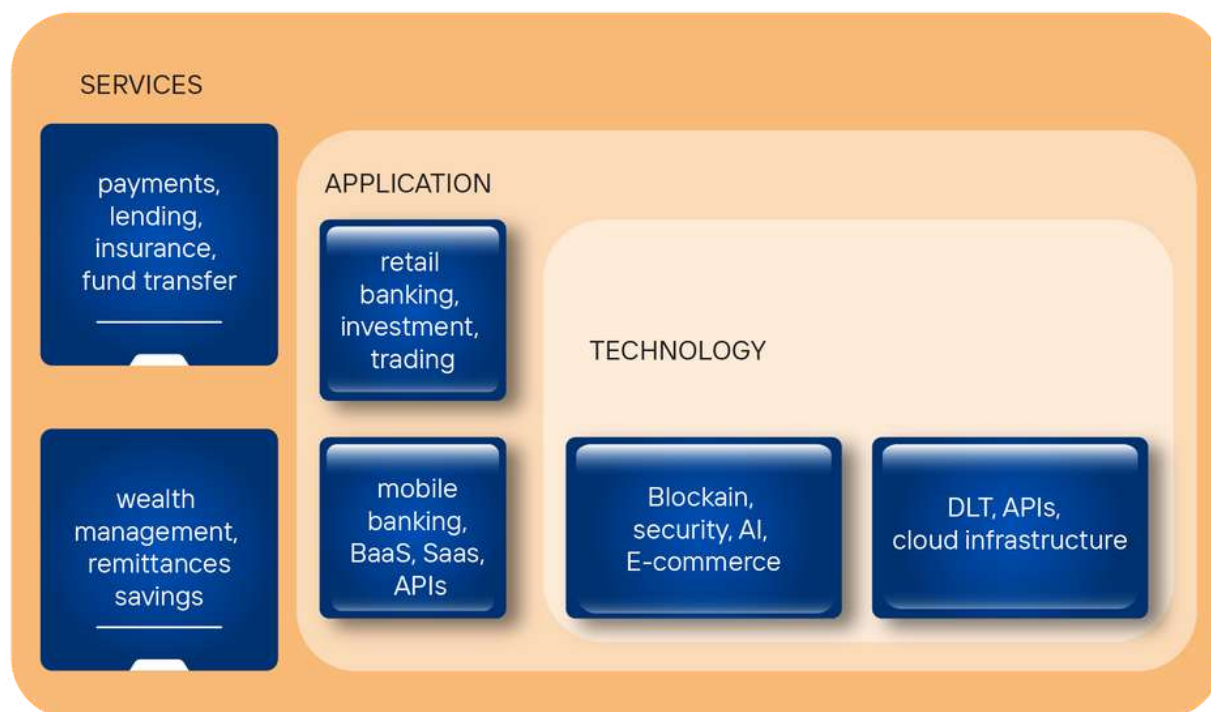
SERVICES

payments, lending, insurance, fund transfer

wealth management, remittances savings

APPLICATION

retail banking, investment, trading

mobile banking, BaaS, Saas, APIs

TECHNOLOGY

Blockain, security, AI, E-commerce

DLT, APIs, cloud infrastructure